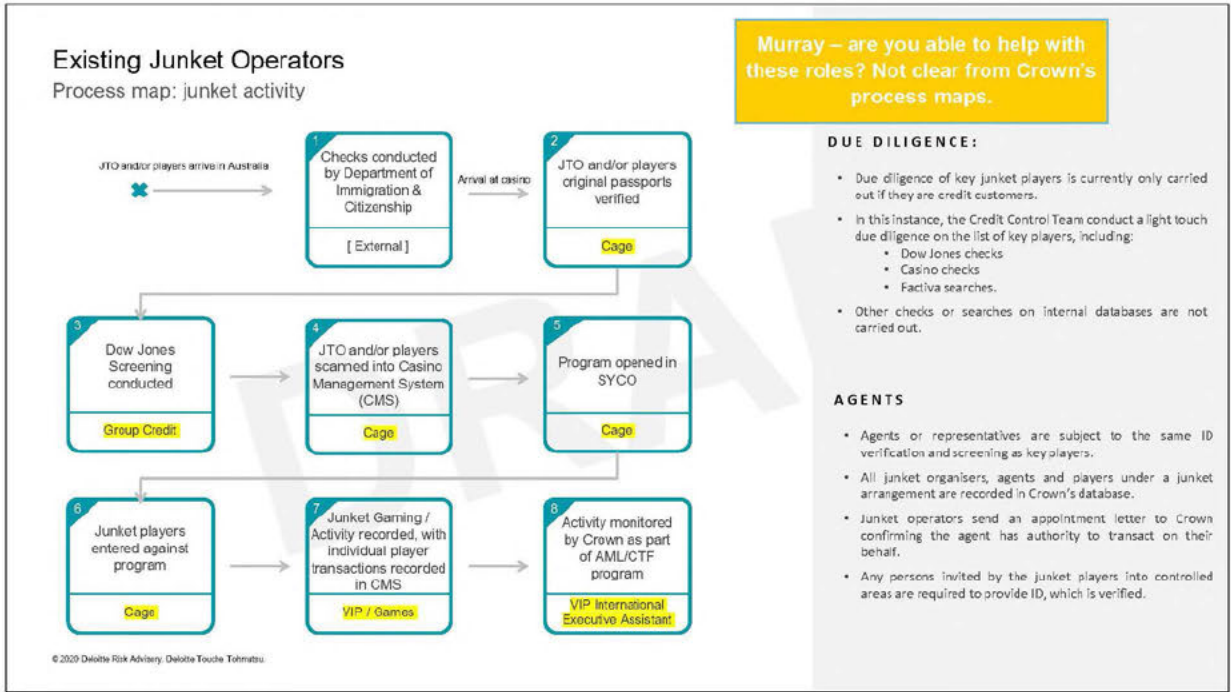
Existing Junket Operators
Process map: junket activity

Murray – are you able to help with these roles? Not clear from Crown's process maps.

JTO and/or players arrive in Australia

1
Checks conducted by Department of Immigration & Citizenship
[ External ]

Arrival at casino

2
JTO and/or players original passports verified
Cage

3
Dow Jones Screening conducted
Group Credit

4
JTO and/or players scanned into Casino Management System (CMS)
Cage

5
Program opened in SYCO
Cage

6
Junket players entered against program
Cage

7
Junket Gaming / Activity recorded, with individual player transactions recorded in CMS
VIP / Games

8
Activity monitored by Crown as part of AML/CTF program
VIP International Executive Assistant

DRAFT

DUE DILIGENCE:

• Due diligence of key junket players is currently only carried out if they are credit customers.
• In this instance, the Credit Control Team conduct a light touch due diligence on the list of key players, including:
• Dow Jones checks
• Casino checks
• Factiva searches.
• Other checks or searches on internal databases are not carried out.

AGENTS

• Agents or representatives are subject to the same ID verification and screening as key players.
• All junket organisers, agents and players under a junket arrangement are recorded in Crown's database.
• Junket operators send an appointment letter to Crown confirming the agent has authority to transact on their behalf.
• Any persons invited by the junket players into controlled areas are required to provide ID, which is verified.

© 2020 Deloitte Risk Advisory. Deloitte Touche Tohmatsu.